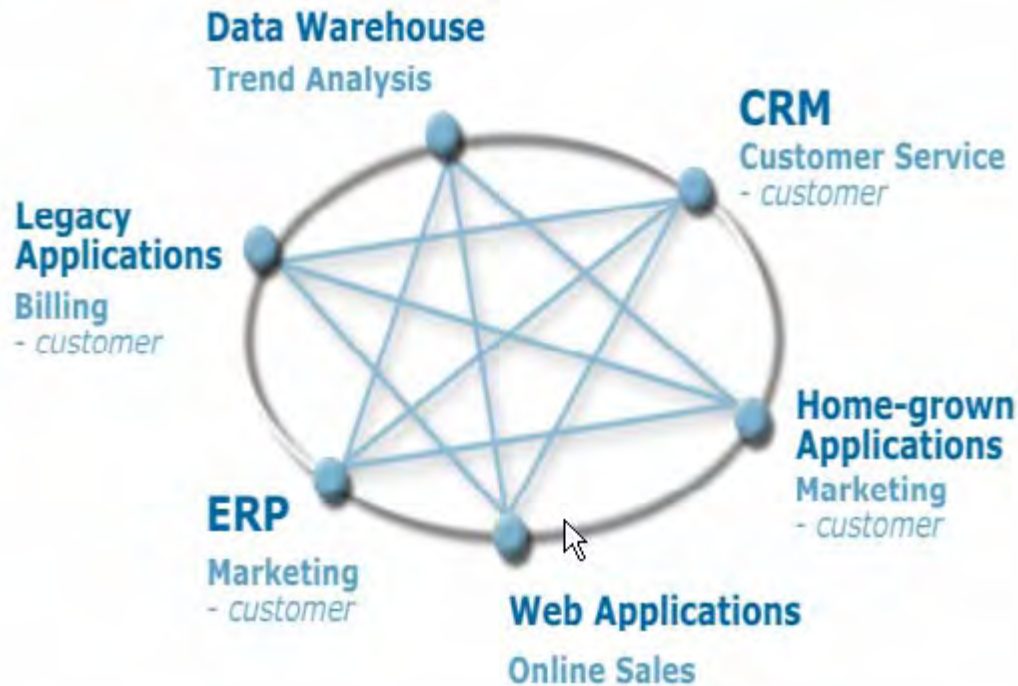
Data Warehouse
Trend Analysis

CRM
Customer Service
- customer

Legacy Applications
Billing
- customer

Home-grown Applications
Marketing
- customer

ERP
Marketing
- customer

Web Applications
Online Sales